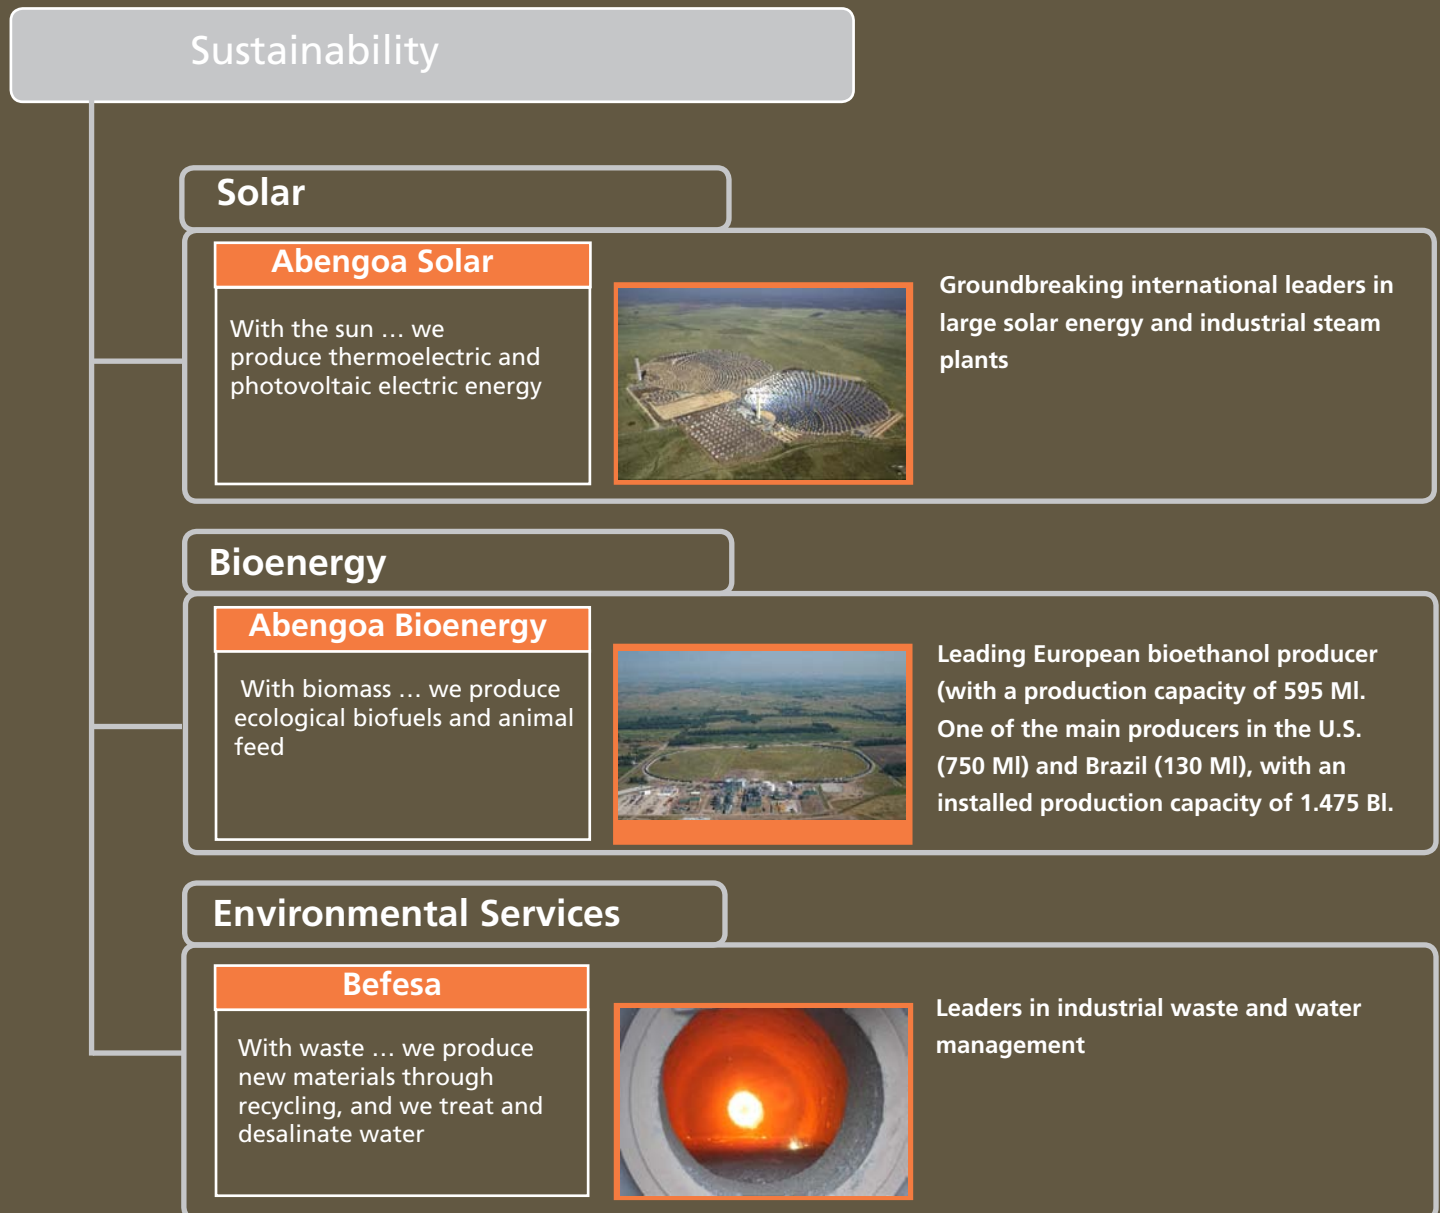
Sustainability

Solar

Abengoa Solar

With the sun … we produce thermoelectric and photovoltaic electric energy

Groundbreaking international leaders in large solar energy and industrial steam plants

Bioenergy

Abengoa Bioenergy

With biomass … we produce ecological biofuels and animal feed

Leading European bioethanol producer (with a production capacity of 595 Ml. One of the main producers in the U.S. (750 Ml) and Brazil (130 Ml), with an installed production capacity of 1.475 Bl.

Environmental Services

Befesa

With waste … we produce new materials through recycling, and we treat and desalinate water

Leaders in industrial waste and water management